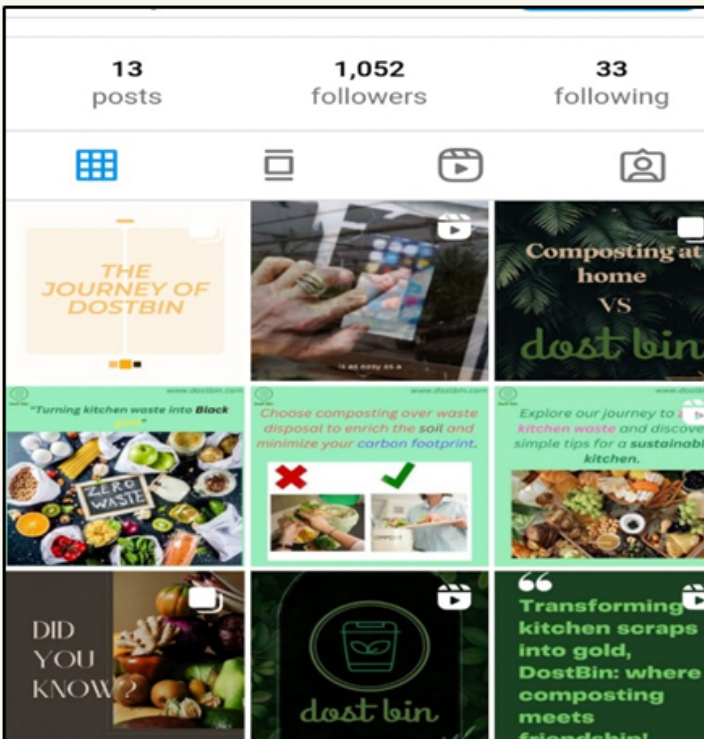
13
posts

1,052
followers

33
following

THE JOURNEY OF DOSTBIN

It as easy as a

Composting at home VS dost bin

www.dostbin.com
"Turning kitchen waste into Black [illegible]"
ZERO WASTE

www.dostbin.com
Choose composting over waste disposal to enrich the soil and minimize your carbon footprint.

www.dostbin
Explore our journey to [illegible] kitchen waste and discover simple tips for a sustainable kitchen.

DID YOU KNOW?

dost bin

Transforming kitchen scraps into gold, DostBin: where composting meets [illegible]